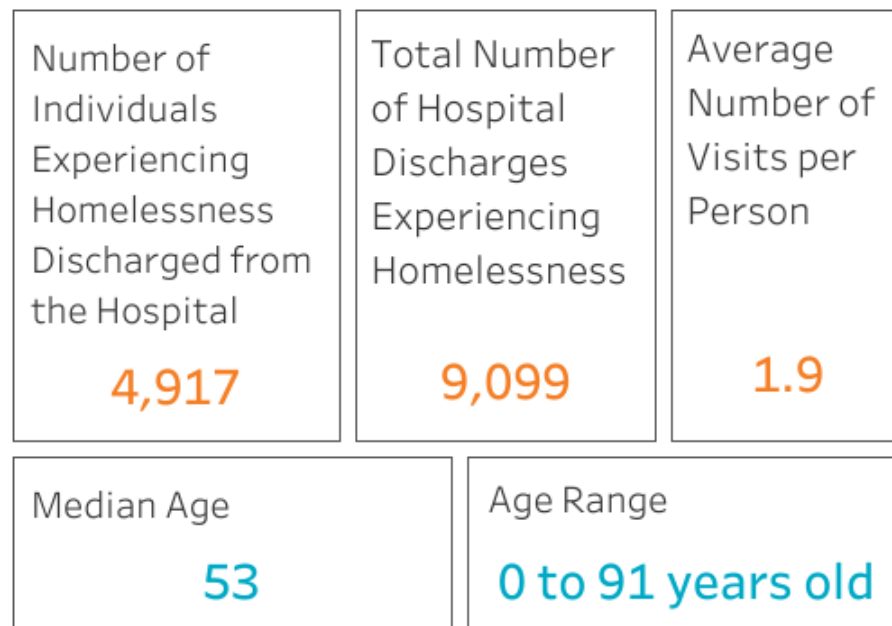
Number of Individuals Experiencing Homelessness Discharged from the Hospital

4,917

Total Number of Hospital Discharges Experiencing Homelessness

9,099

Average Number of Visits per Person

1.9

Median Age

53

Age Range

0 to 91 years old